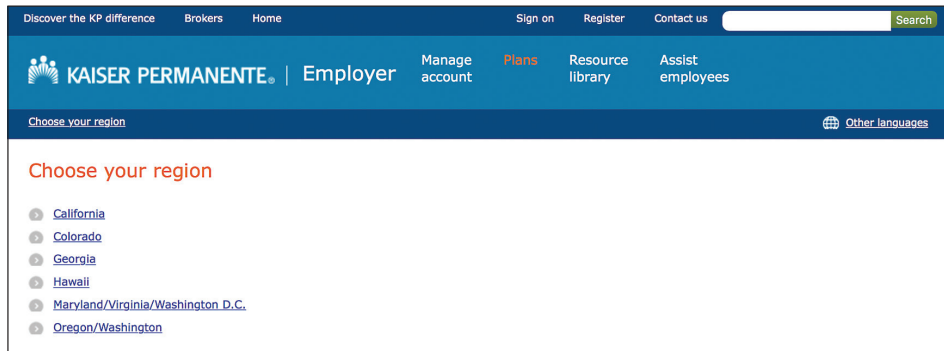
Discover the KP difference Brokers Home Sign on Register Contact us Search

KAISER PERMANENTE® | Employer Manage account Plans Resource library Assist employees

Choose your region Other languages

Choose your region

California
Colorado
Georgia
Hawaii
Maryland/Virginia/Washington D.C.
Oregon/Washington